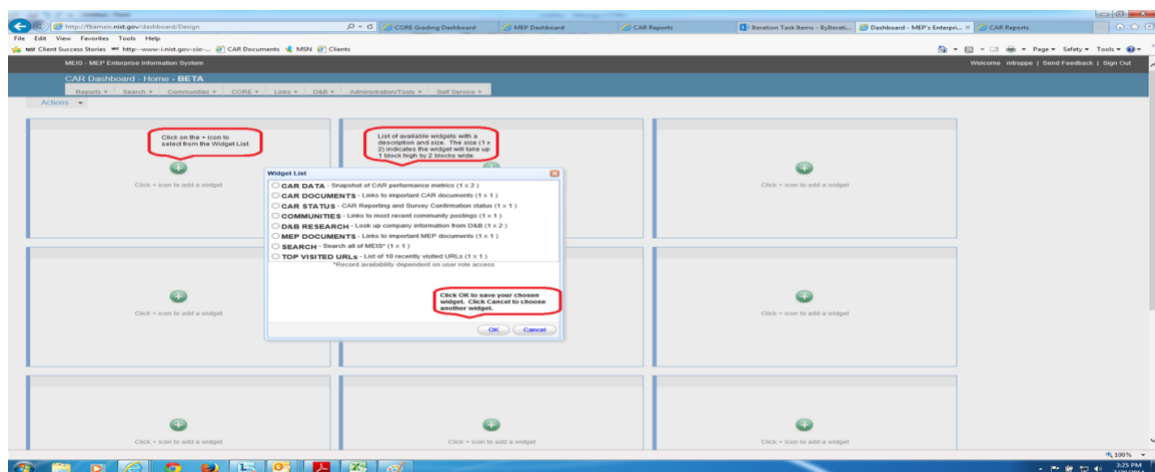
http://fbameis.nist.gov/dashboard/Design
CORE Grading Dashboard
MEP Dashboard
CAR Reports
Iteration Task Items - Bylterati...
Dashboard - MEP's Enterpri...
CAR Reports

File Edit View Favorites Tools Help
NIST Client Success Stories http--www-i.nist.gov-cio-... CAR Documents MSN Clients
Page ▾ Safety ▾ Tools ▾

MEIS - MEP Enterprise Information System
Welcome mtroppe | Send Feedback | Sign Out

CAR Dashboard - Home - BETA
Reports ▾ Search ▾ Communities ▾ CORE ▾ Links ▾ D&B ▾ Administration/Tools ▾ Self Service ▾
Actions ▾

Click on the + icon to select from the Widget List.

List of available widgets with a description and size. The size (1 x 2) indicates the widget will take up 1 block high by 2 blocks wide.

Click + icon to add a widget

Widget List
CAR DATA - Snapshot of CAR performance metrics (1 x 2)
CAR DOCUMENTS - Links to important CAR documents (1 x 1)
CAR STATUS - CAR Reporting and Survey Confirmation status (1 x 1)
COMMUNITIES - Links to most recent community postings (1 x 1)
D&B RESEARCH - Look up company information from D&B (1 x 2)
MEP DOCUMENTS - Links to important MEP documents (1 x 1)
SEARCH - Search all of MEIS* (1 x 1)
TOP VISITED URLs - List of 10 recently visited URLs (1 x 1)
*Record availability dependent on user role access

Click OK to save your chosen widget. Click Cancel to choose another widget.

OK Cancel

Click + icon to add a widget
Click + icon to add a widget
Click + icon to add a widget
Click + icon to add a widget
Click + icon to add a widget
Click + icon to add a widget
Click + icon to add a widget

100%
3:25 PM